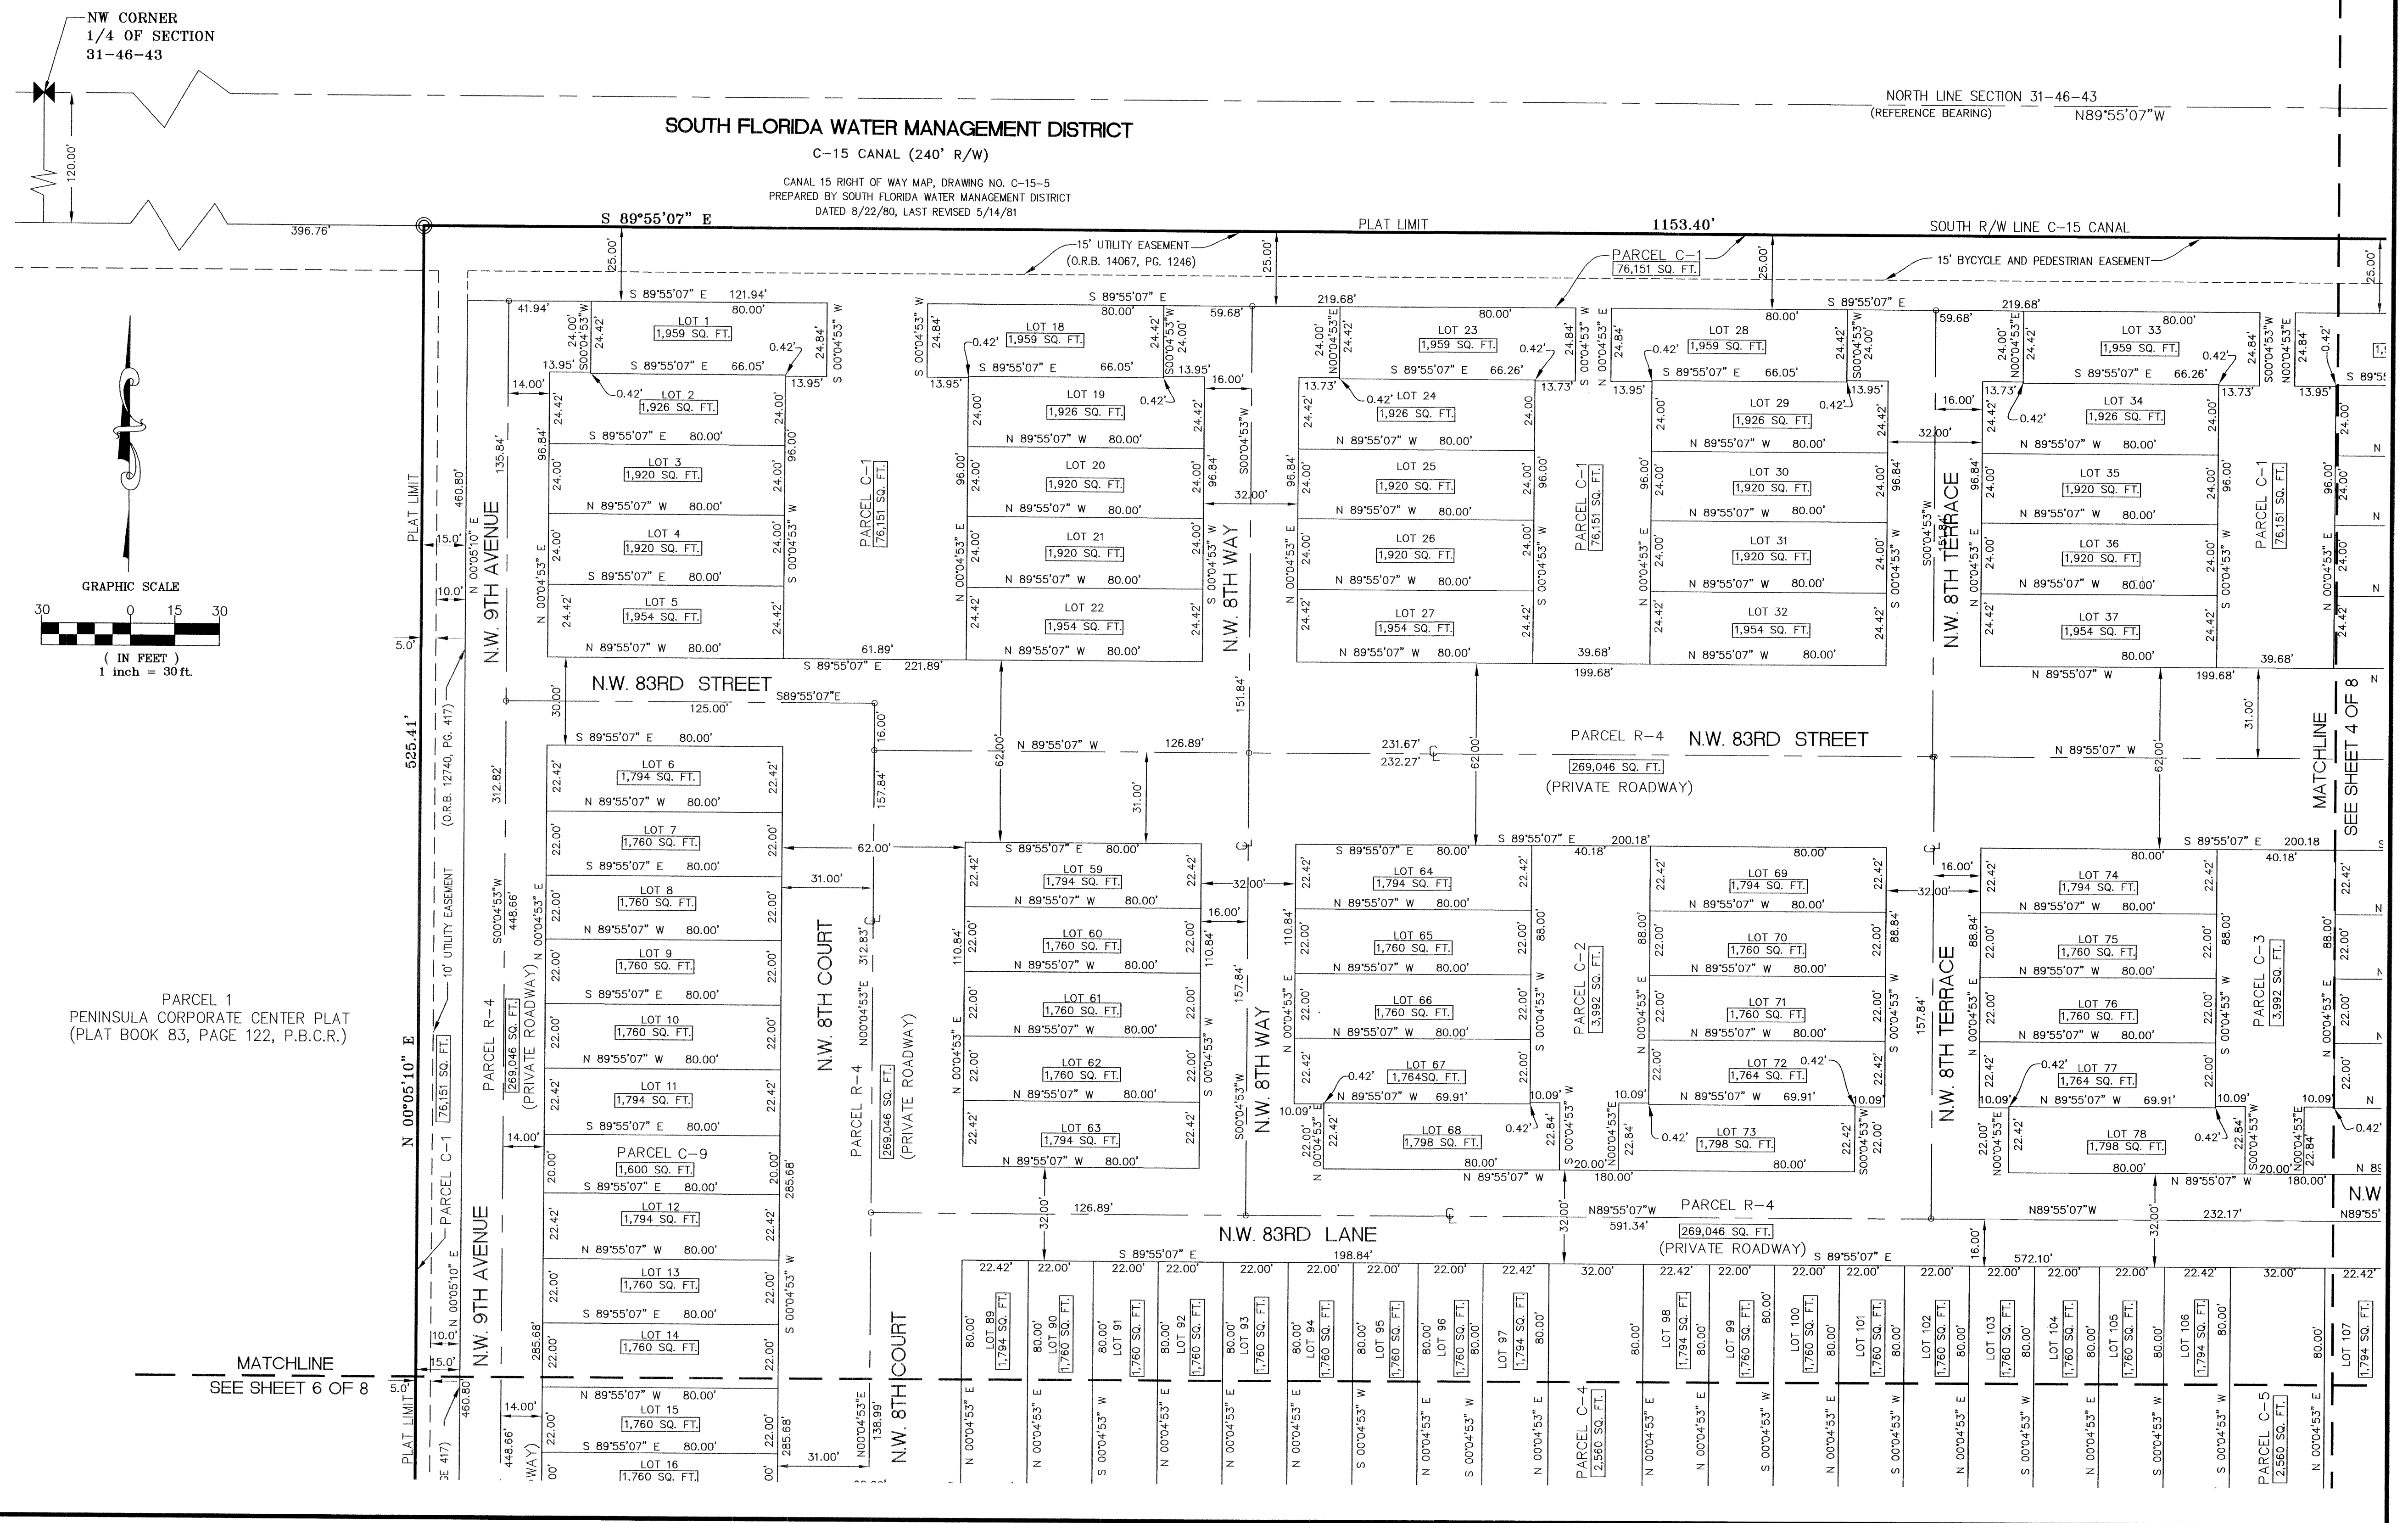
NW CORNER
1/4 OF SECTION
31-46-43

NORTH LINE SECTION 31-46-43
(REFERENCE BEARING) N89°55'07"W

SOUTH FLORIDA WATER MANAGEMENT DISTRICT
C-15 CANAL (240' R/W)
CANAL 15 RIGHT OF WAY MAP, DRAWING NO. C-15-5
PREPARED BY SOUTH FLORIDA WATER MANAGEMENT DISTRICT
DATED 8/22/80, LAST REVISED 5/14/81

120.00'
396.76'
S 89°55'07" E
PLAT LIMIT
1153.40'
SOUTH R/W LINE C-15 CANAL
15' UTILITY EASEMENT
(O.R.B. 14067, PG. 1246)
PARCEL C-1
76,151 SQ. FT.
15' BYCYCLE AND PEDESTRIAN EASEMENT
25.00'

LOT 1 1,959 SQ. FT.
LOT 2 1,926 SQ. FT.
LOT 3 1,920 SQ. FT.
LOT 4 1,920 SQ. FT.
LOT 5 1,954 SQ. FT.
LOT 18 1,959 SQ. FT.
LOT 19 1,926 SQ. FT.
LOT 20 1,920 SQ. FT.
LOT 21 1,920 SQ. FT.
LOT 22 1,954 SQ. FT.
LOT 23 1,959 SQ. FT.
LOT 24 1,926 SQ. FT.
LOT 25 1,920 SQ. FT.
LOT 26 1,920 SQ. FT.
LOT 27 1,954 SQ. FT.
LOT 28 1,959 SQ. FT.
LOT 29 1,926 SQ. FT.
LOT 30 1,920 SQ. FT.
LOT 31 1,920 SQ. FT.
LOT 32 1,954 SQ. FT.
LOT 33 1,959 SQ. FT.
LOT 34 1,926 SQ. FT.
LOT 35 1,920 SQ. FT.
LOT 36 1,920 SQ. FT.
LOT 37 1,954 SQ. FT.

PARCEL C-1 76,151 SQ. FT.

GRAPHIC SCALE
30 0 15 30
( IN FEET )
1 inch = 30 ft.

PLAT LIMIT
460.80'
135.84'
N 00°05'10" E
N.W. 9TH AVENUE
N.W. 83RD STREET
N.W. 8TH WAY
N.W. 8TH TERRACE
S 89°55'07" E 221.89'
61.89'
199.68'
39.68'
219.68'
S89°55'07"E
125.00'
PARCEL R-4
N.W. 83RD STREET
269,046 SQ. FT.
(PRIVATE ROADWAY)
N 89°55'07" W 126.89'
231.67'
232.27'
151.84'
MATCHLINE
SEE SHEET 4 OF 8

525.41'
(O.R.B. 12740, PG. 417)
312.82'

LOT 6 1,794 SQ. FT.
LOT 7 1,760 SQ. FT.
LOT 8 1,760 SQ. FT.
LOT 9 1,760 SQ. FT.
LOT 10 1,760 SQ. FT.
LOT 11 1,794 SQ. FT.
PARCEL C-9 1,600 SQ. FT.
LOT 12 1,794 SQ. FT.
LOT 13 1,760 SQ. FT.
LOT 14 1,760 SQ. FT.
LOT 15 1,760 SQ. FT.
LOT 16 1,760 SQ. FT.

N.W. 8TH COURT
PARCEL R-4 269,046 SQ. FT. (PRIVATE ROADWAY)
312.83'
157.84'
62.00'
31.00'

LOT 59 1,794 SQ. FT.
LOT 60 1,760 SQ. FT.
LOT 61 1,760 SQ. FT.
LOT 62 1,760 SQ. FT.
LOT 63 1,794 SQ. FT.
LOT 64 1,794 SQ. FT.
LOT 65 1,760 SQ. FT.
LOT 66 1,760 SQ. FT.
LOT 67 1,764SQ. FT.
LOT 68 1,798 SQ. FT.
LOT 69 1,794 SQ. FT.
LOT 70 1,760 SQ. FT.
LOT 71 1,760 SQ. FT.
LOT 72 1,764 SQ. FT.
LOT 73 1,798 SQ. FT.
LOT 74 1,794 SQ. FT.
LOT 75 1,760 SQ. FT.
LOT 76 1,760 SQ. FT.
LOT 77 1,764 SQ. FT.
LOT 78 1,798 SQ. FT.

PARCEL C-2 3,992 SQ. FT.
PARCEL C-3 3,992 SQ. FT.
S 89°55'07" E 200.18'
40.18'

PARCEL 1
PENINSULA CORPORATE CENTER PLAT
(PLAT BOOK 83, PAGE 122, P.B.C.R.)

N 00°05'10" E
PARCEL C-1 76,151 SQ. FT.
10' UTILITY EASEMENT
PARCEL R-4 269,046 SQ. FT. (PRIVATE ROADWAY)
448.66'
285.68'

N.W. 83RD LANE
126.89'
PARCEL R-4
269,046 SQ. FT.
(PRIVATE ROADWAY)
N89°55'07"W
591.34'
232.17'
S 89°55'07" E 198.84'
S 89°55'07" E 572.10'
180.00'

LOT 89 1,794 SQ. FT.
LOT 90 1,760 SQ. FT.
LOT 91 1,760 SQ. FT.
LOT 92 1,760 SQ. FT.
LOT 93 1,760 SQ. FT.
LOT 94 1,760 SQ. FT.
LOT 95 1,760 SQ. FT.
LOT 96 1,760 SQ. FT.
LOT 97 1,794 SQ. FT.
PARCEL C-4 2,560 SQ. FT.
LOT 98 1,794 SQ. FT.
LOT 99 1,760 SQ. FT.
LOT 100 1,760 SQ. FT.
LOT 101 1,760 SQ. FT.
LOT 102 1,760 SQ. FT.
LOT 103 1,760 SQ. FT.
LOT 104 1,760 SQ. FT.
LOT 105 1,760 SQ. FT.
LOT 106 1,794 SQ. FT.
PARCEL C-5 2,560 SQ. FT.
LOT 107 1,794 SQ. FT.

MATCHLINE
SEE SHEET 6 OF 8
N.W. 8TH COURT
138.99'